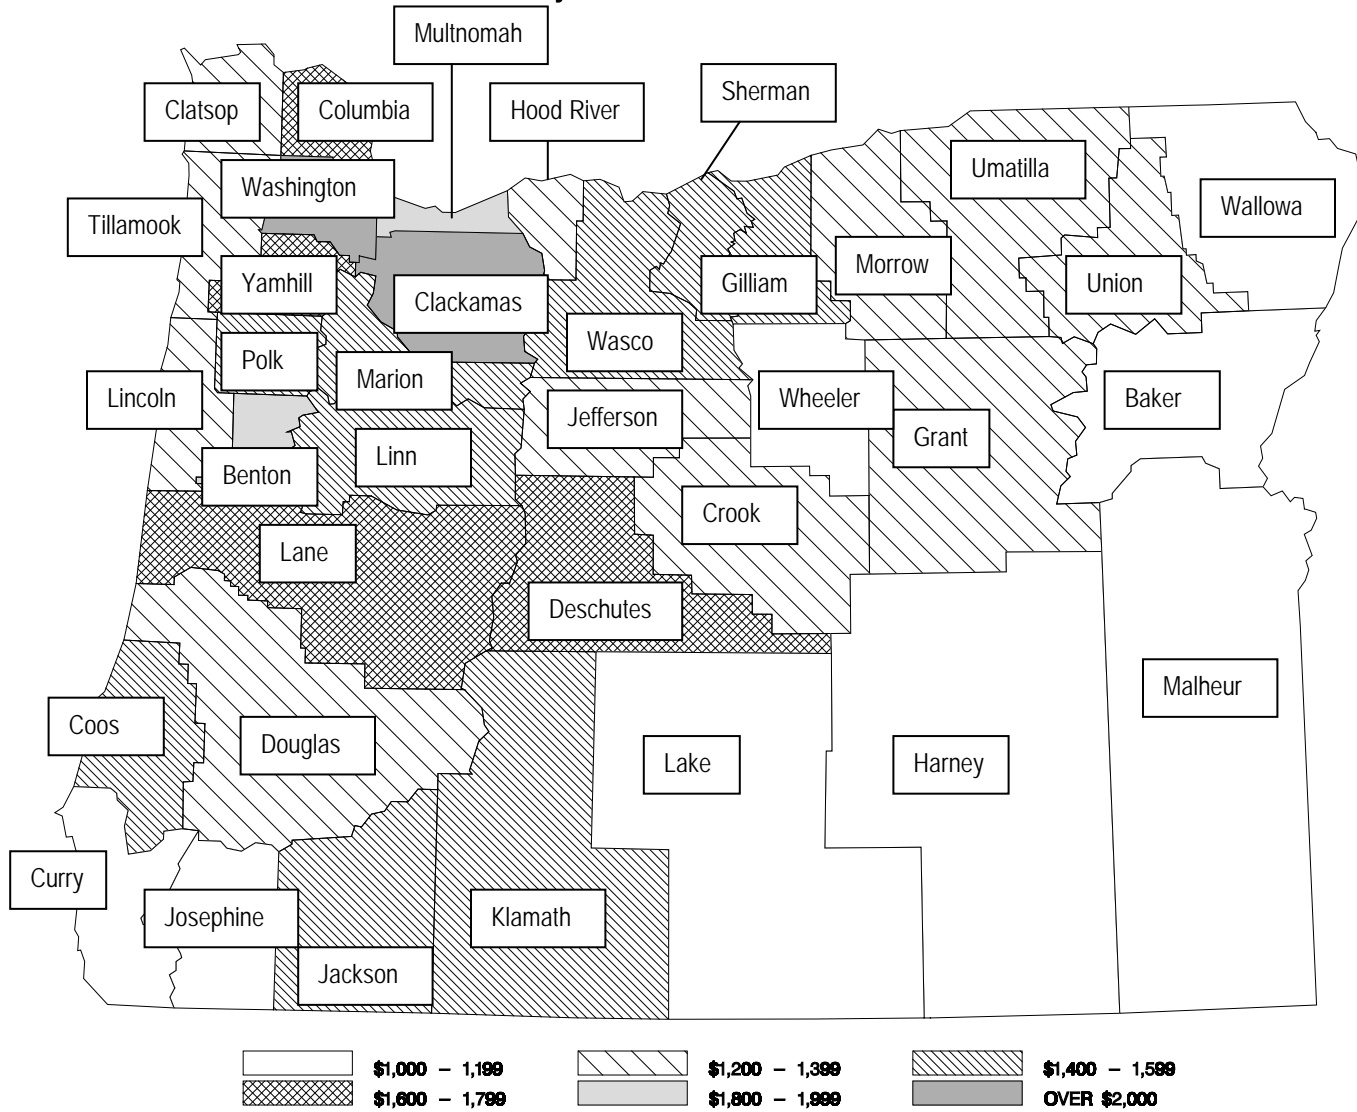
Multnomah
Clatsop
Columbia
Hood River
Sherman
Washington
Umatilla
Wallowa
Tillamook
Morrow
Yamhill
Gilliam
Union
Clackamas
Wasco
Polk
Marion
Lincoln
Wheeler
Baker
Jefferson
Grant
Linn
Benton
Crook
Lane
Deschutes
Malheur
Coos
Douglas
Lake
Harney
Curry
Josephine
Klamath
Jackson

$1,000 – 1,199
$1,200 – 1,399
$1,400 – 1,599
$1,600 – 1,799
$1,800 – 1,999
OVER $2,000